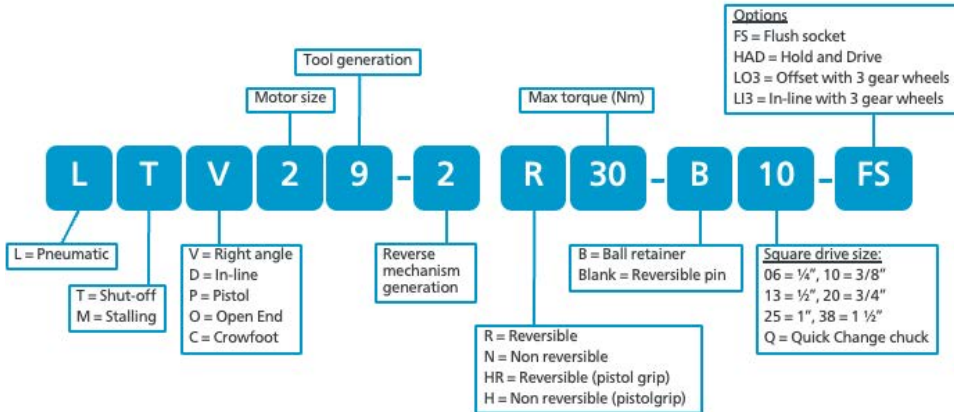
Options
FS = Flush socket
HAD = Hold and Drive
LO3 = Offset with 3 gear wheels
LI3 = In-line with 3 gear wheels

Tool generation

Motor size

Max torque (Nm)

L T V 2 9 - 2 R 30 - B 10 - FS

L = Pneumatic

T = Shut-off
M = Stalling

V = Right angle
D = In-line
P = Pistol
O = Open End
C = Crowfoot

Reverse mechanism generation

R = Reversible
N = Non reversible
HR = Reversible (pistol grip)
H = Non reversible (pistolgrip)

B = Ball retainer
Blank = Reversible pin

Square drive size:
06 = ¼", 10 = 3/8"
13 = ½", 20 = 3/4"
25 = 1", 38 = 1 ½"
Q = Quick Change chuck